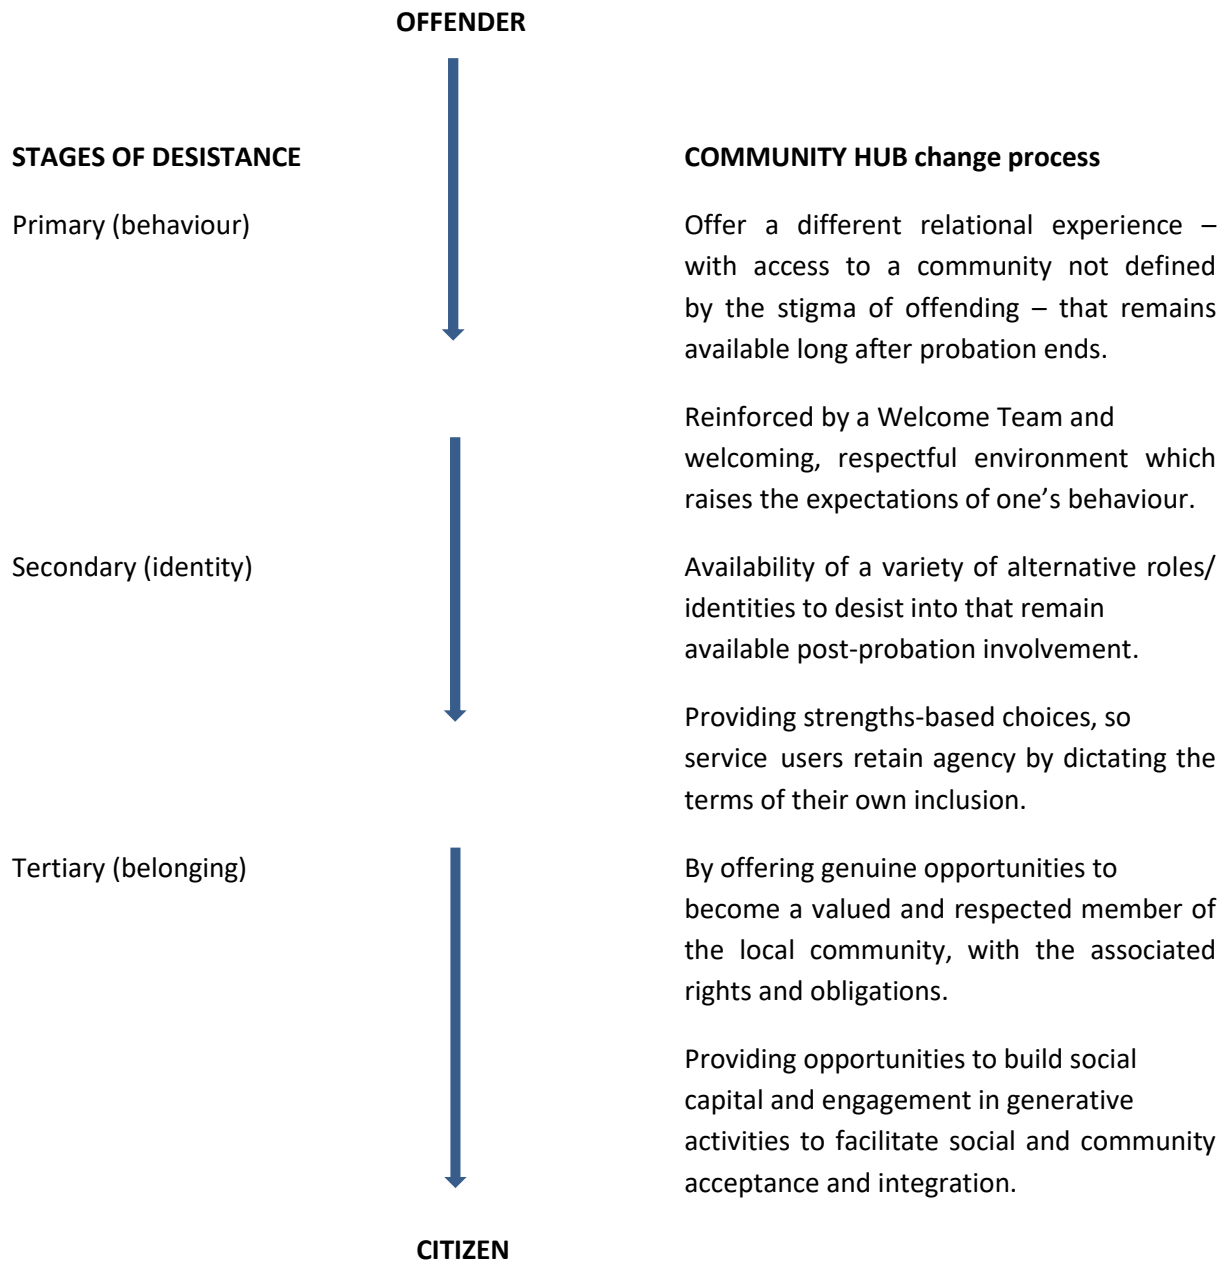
OFFENDER

STAGES OF DESISTANCE

COMMUNITY HUB change process

Primary (behaviour)

Offer a different relational experience – with access to a community not defined by the stigma of offending – that remains available long after probation ends.

Reinforced by a Welcome Team and welcoming, respectful environment which raises the expectations of one's behaviour.

Secondary (identity)

Availability of a variety of alternative roles/ identities to desist into that remain available post-probation involvement.

Providing strengths-based choices, so service users retain agency by dictating the terms of their own inclusion.

Tertiary (belonging)

By offering genuine opportunities to become a valued and respected member of the local community, with the associated rights and obligations.

Providing opportunities to build social capital and engagement in generative activities to facilitate social and community acceptance and integration.

CITIZEN